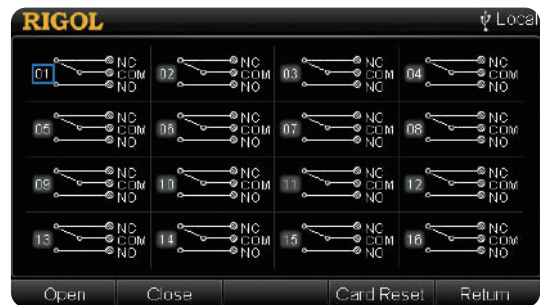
RIGOL
Local

01 NC COM NO
02 NC COM NO
03 NC COM NO
04 NC COM NO
05 NC COM NO
06 NC COM NO
07 NC COM NO
08 NC COM NO
09 NC COM NO
10 NC COM NO
11 NC COM NO
12 NC COM NO
13 NC COM NO
14 NC COM NO
15 NC COM NO
16 NC COM NO

Open
Close
Card Reset
Return